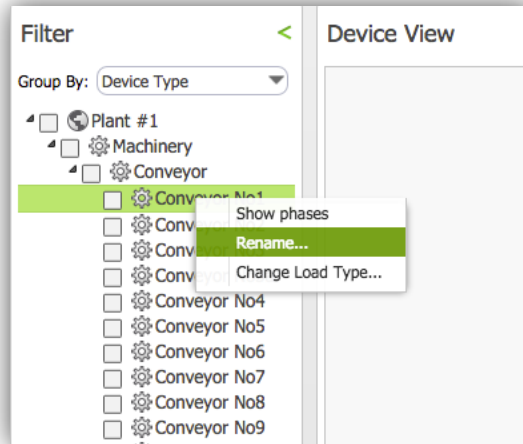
Filter <

Device View

Group By: Device Type

Plant #1
Machinery
Conveyor
Conveyor No1
Conve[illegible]
Conve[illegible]
Conve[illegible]
Conveyor No4
Conveyor No5
Conveyor No6
Conveyor No7
Conveyor No8
Conveyor No9

Show phases
Rename...
Change Load Type...